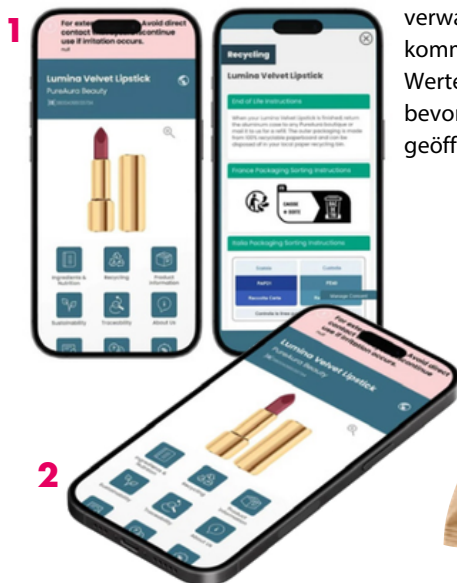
1

For exte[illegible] Avoid direct contact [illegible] continue use if irritation occurs.

Lumina Velvet Lipstick
PureAura Beauty

Ingredients & Nutrition
Recycling
Product Information
Sustainability
Traceability
About Us

Recycling
Lumina Velvet Lipstick
End of Life Instructions
When your Lumina Velvet Lipstick is finished, return the aluminum case to any PureAura boutique or mail it to us for a refill. The outer packaging is made from 100% recyclable paperboard and can be disposed of in your local paper recycling bin.
France Packaging Sorting Instructions
Italia Packaging Sorting Instructions
Manage Consent

verwa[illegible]
komm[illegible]
Werte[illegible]
bevor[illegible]
geöff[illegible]

2

For exte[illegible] Avoid direct contact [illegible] continue use if irritation occurs.
Lumina Velvet Lipstick
PureAura Beauty
Ingredients & Nutrition
Recycling
Product Information
Sustainability
Traceability
About Us